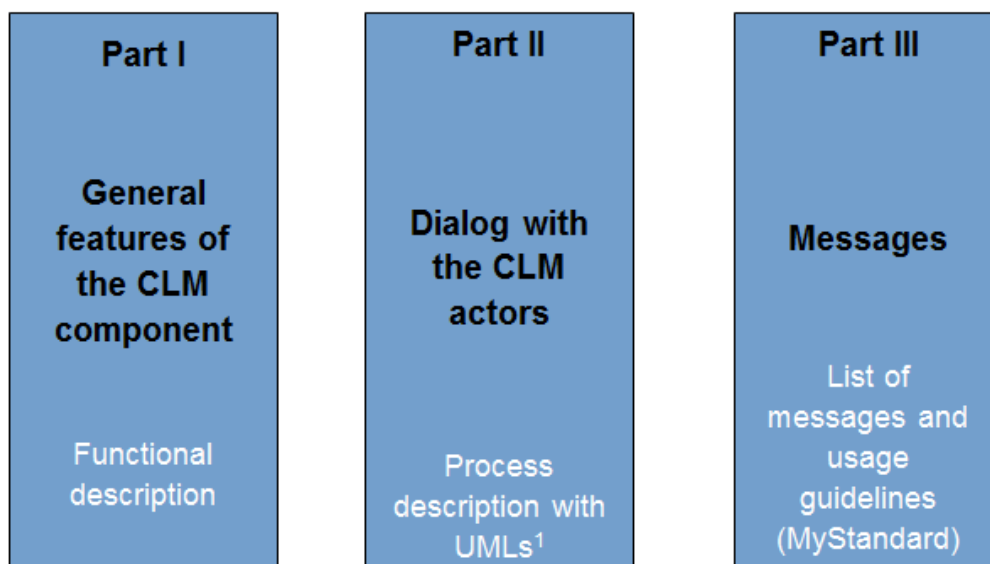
Part I

General features of the CLM component

Functional description

Part II

Dialog with the CLM actors

Process description with UMLs$^1$

Part III

Messages

List of messages and usage guidelines (MyStandard)